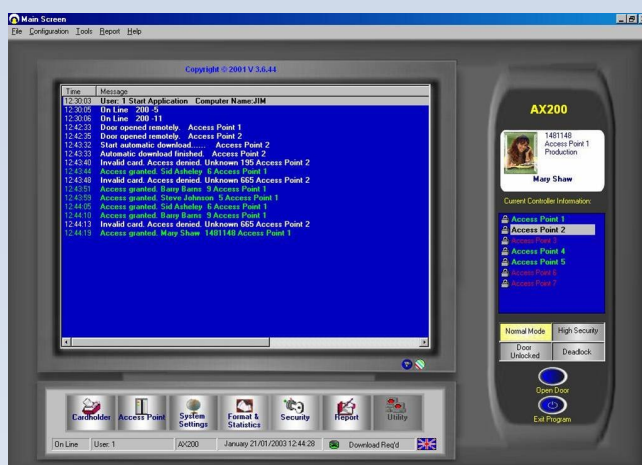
Main Screen

File Configuration Tools Report Help

Copyright © 2001 V 3.6.44

| Time | Message |
|---|---|
| 12:30:03 | User: 1 Start Application Computer Name:JIM |
| 12:30:05 | On Line 200 -5 |
| 12:30:06 | On Line 200 -11 |
| 12:42:33 | Door opened remotely. Access Point 1 |
| 12:42:35 | Door opened remotely. Access Point 2 |
| 12:43:32 | Start automatic download...... Access Point 2 |
| 12:43:33 | Automatic download finished. Access Point 2 |
| 12:43:40 | Invalid card. Access denied. Unknown 195 Access Point 2 |
| 12:43:44 | Access granted. Sid Asheley 6 Access Point 1 |
| 12:43:48 | Invalid card. Access denied. Unknown 665 Access Point 2 |
| 12:43:51 | Access granted. Barry Barns 9 Access Point 1 |
| 12:43:59 | Access granted. Steve Johnson 5 Access Point 1 |
| 12:44:05 | Access granted. Sid Asheley 6 Access Point 1 |
| 12:44:10 | Access granted. Barry Barns 9 Access Point 1 |
| 12:44:13 | Invalid card. Access denied. Unknown 665 Access Point 2 |
| 12:44:19 | Access granted. Mary Shaw 1481148 Access Point 1 |

AX200

1481148
Access Point 1
Production

Mary Shaw

Current Controller Information:

Access Point 1
Access Point 2
Access Point 3
Access Point 4
Access Point 5
Access Point 6
Access Point 7

Normal Mode
High Security
Door Unlocked
Deadlock

Open Door

Exit Program

Cardholder
Access Point
System Settings
Format & Statistics
Security
Report
Utility

On Line | User: 1 | AX200 | January 21/01/2003 12:44:28 | Download Req'd